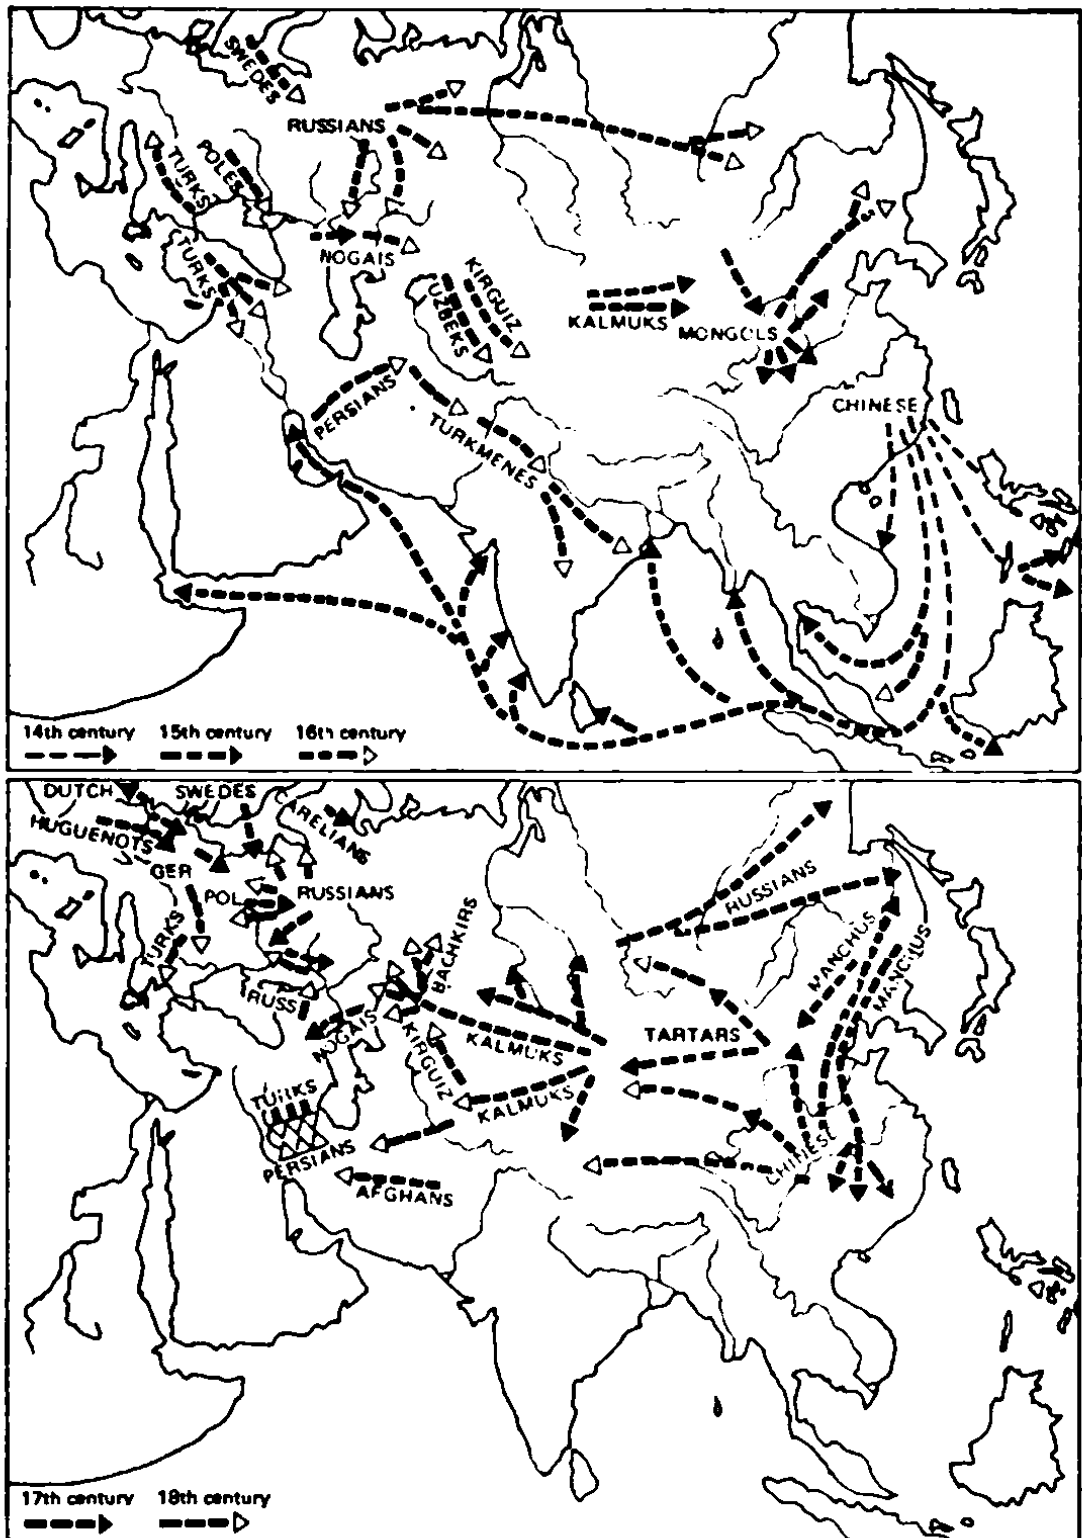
SWEDES
RUSSIANS
POLES
TURKS
TURKS
NOGAIS
KIRGUIZ
UZBEKS
KALMUKS
MONGOLS
PERSIANS
TURKMENES
CHINESE

14th century 15th century 16th century

DUTCH
SWEDES
CARELIANS
HUGUENOTS
GER
POL
RUSSIANS
TURKS
BACHKIRS
RUSSIANS
MANCHUS
MANCHUS
RUSS
NOGAIS
KIRGUIZ
KALMUKS
TARTARS
KALMUKS
TURKS
PERSIANS
AFGHANS
CHINESE

17th century 18th century